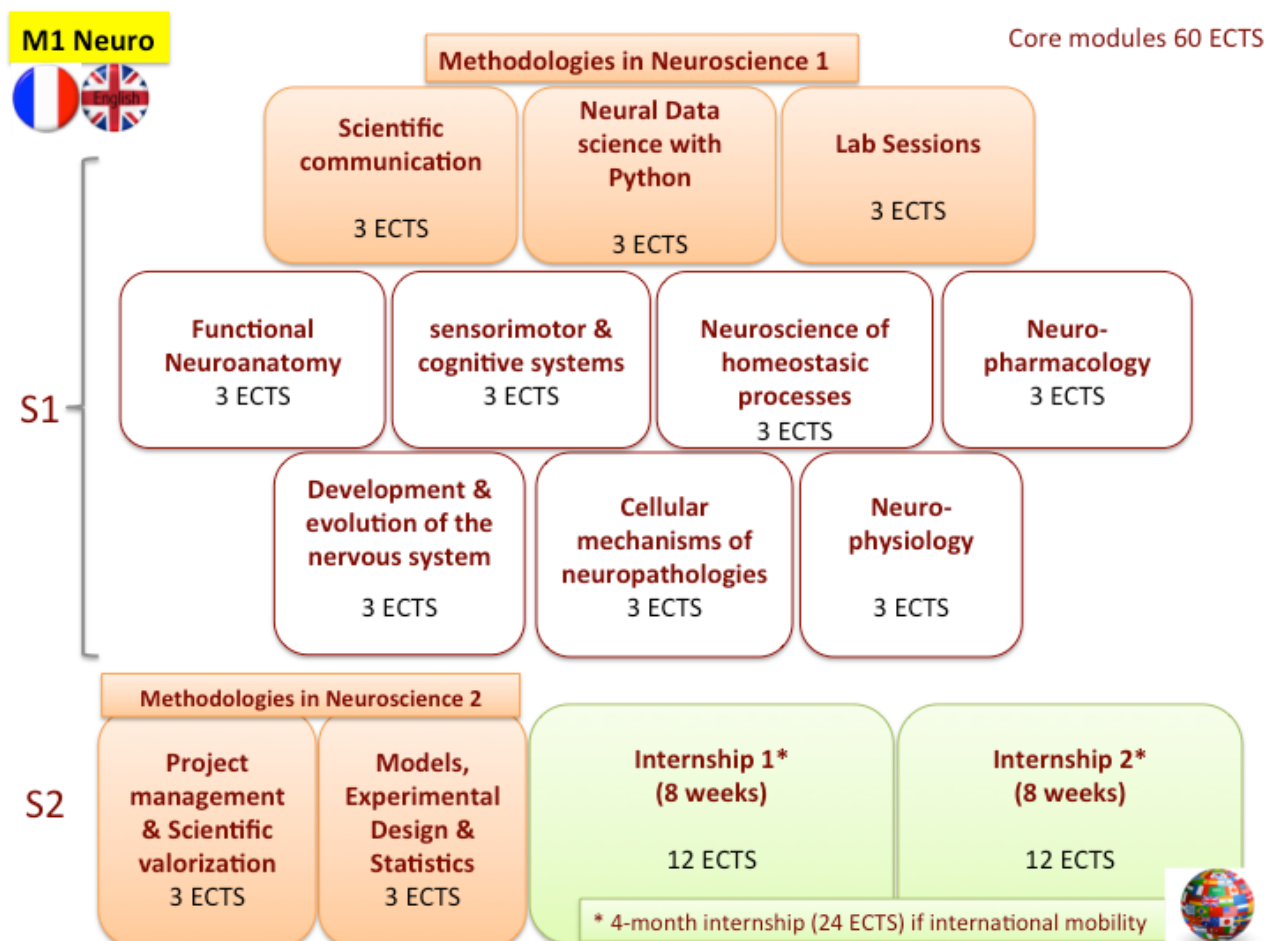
M1 Neuro

English

Core modules 60 ECTS

Methodologies in Neuroscience 1

Scientific communication

3 ECTS

Neural Data science with Python

3 ECTS

Lab Sessions

3 ECTS

S1

Functional Neuroanatomy
3 ECTS

sensorimotor & cognitive systems
3 ECTS

Neuroscience of homeostasic processes
3 ECTS

Neuropharmacology
3 ECTS

Development & evolution of the nervous system

3 ECTS

Cellular mechanisms of neuropathologies
3 ECTS

Neurophysiology

3 ECTS

Methodologies in Neuroscience 2

S2

Project management & Scientific valorization
3 ECTS

Models, Experimental Design & Statistics
3 ECTS

Internship 1*
(8 weeks)

12 ECTS

Internship 2*
(8 weeks)

12 ECTS

* 4-month internship (24 ECTS) if international mobility